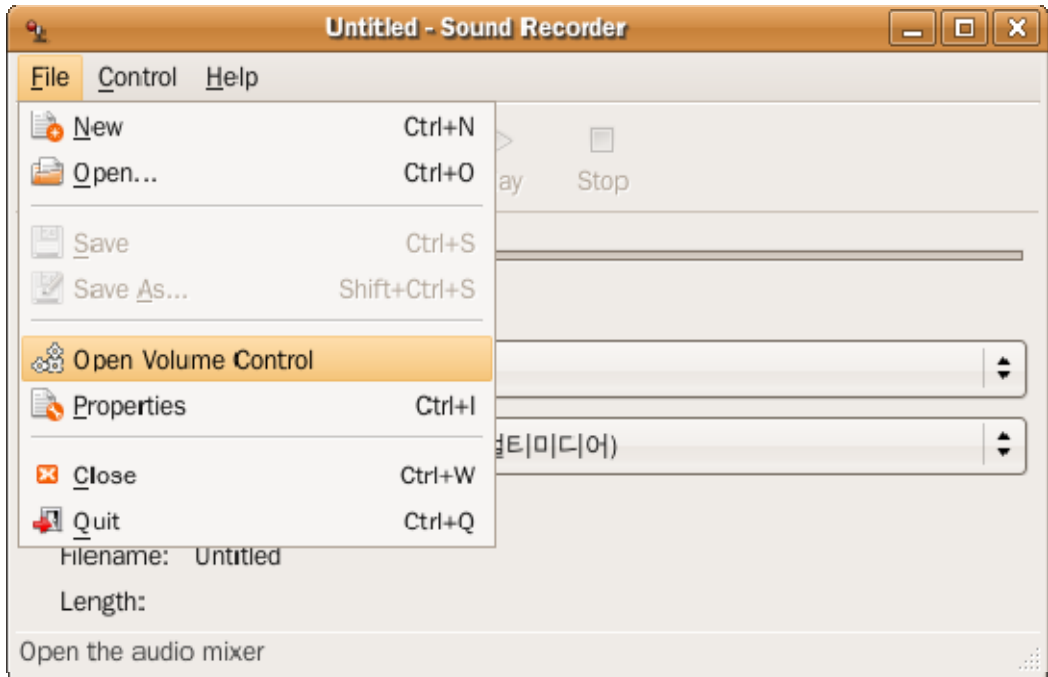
Untitled - Sound Recorder

File Control Help

New Ctrl+N
Open... Ctrl+O
Save Ctrl+S
Save As... Shift+Ctrl+S
Open Volume Control
Properties Ctrl+I
Close Ctrl+W
Quit Ctrl+Q

ay Stop

멀티미디어)

Filename: Untitled
Length:

Open the audio mixer